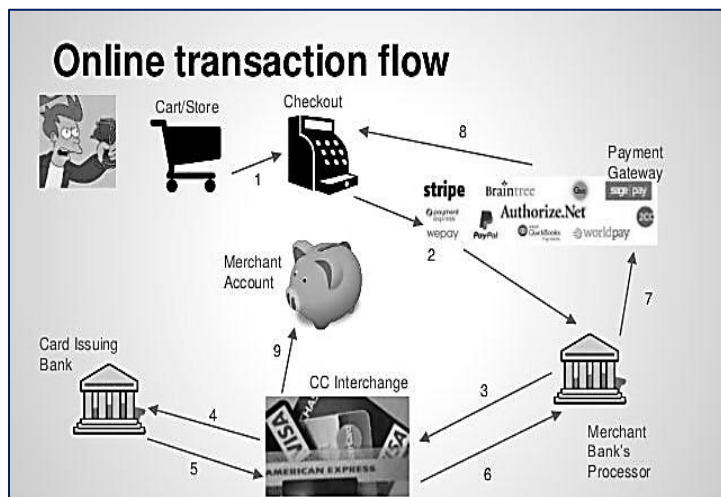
Online transaction flow

Cart/Store

Checkout

1

8

Payment Gateway

stripe Braintree sage pay payment express Authorize.Net wepay PayPal QuickBooks worldpay

2

Merchant Account

7

9

Card Issuing Bank

CC Interchange

3

4

5

6

VISA AMERICAN EXPRESS VISA

Merchant Bank's Processor